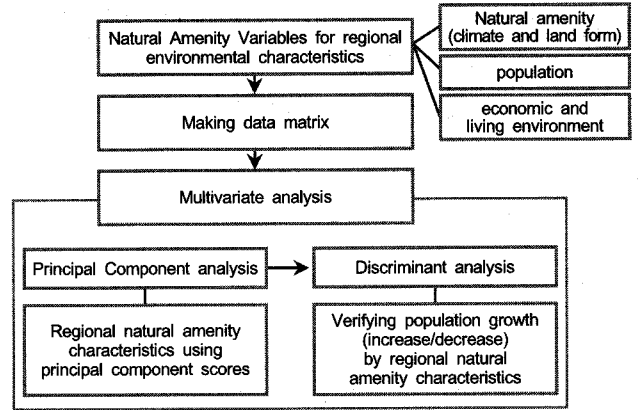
Natural Amenity Variables for regional environmental characteristics

Natural amenity (climate and land form)

population

economic and living environment

Making data matrix

Multivariate analysis

Principal Component analysis

Discriminant analysis

Regional natural amenity characteristics using principal component scores

Verifying population growth (increase/decrease) by regional natural amenity characteristics